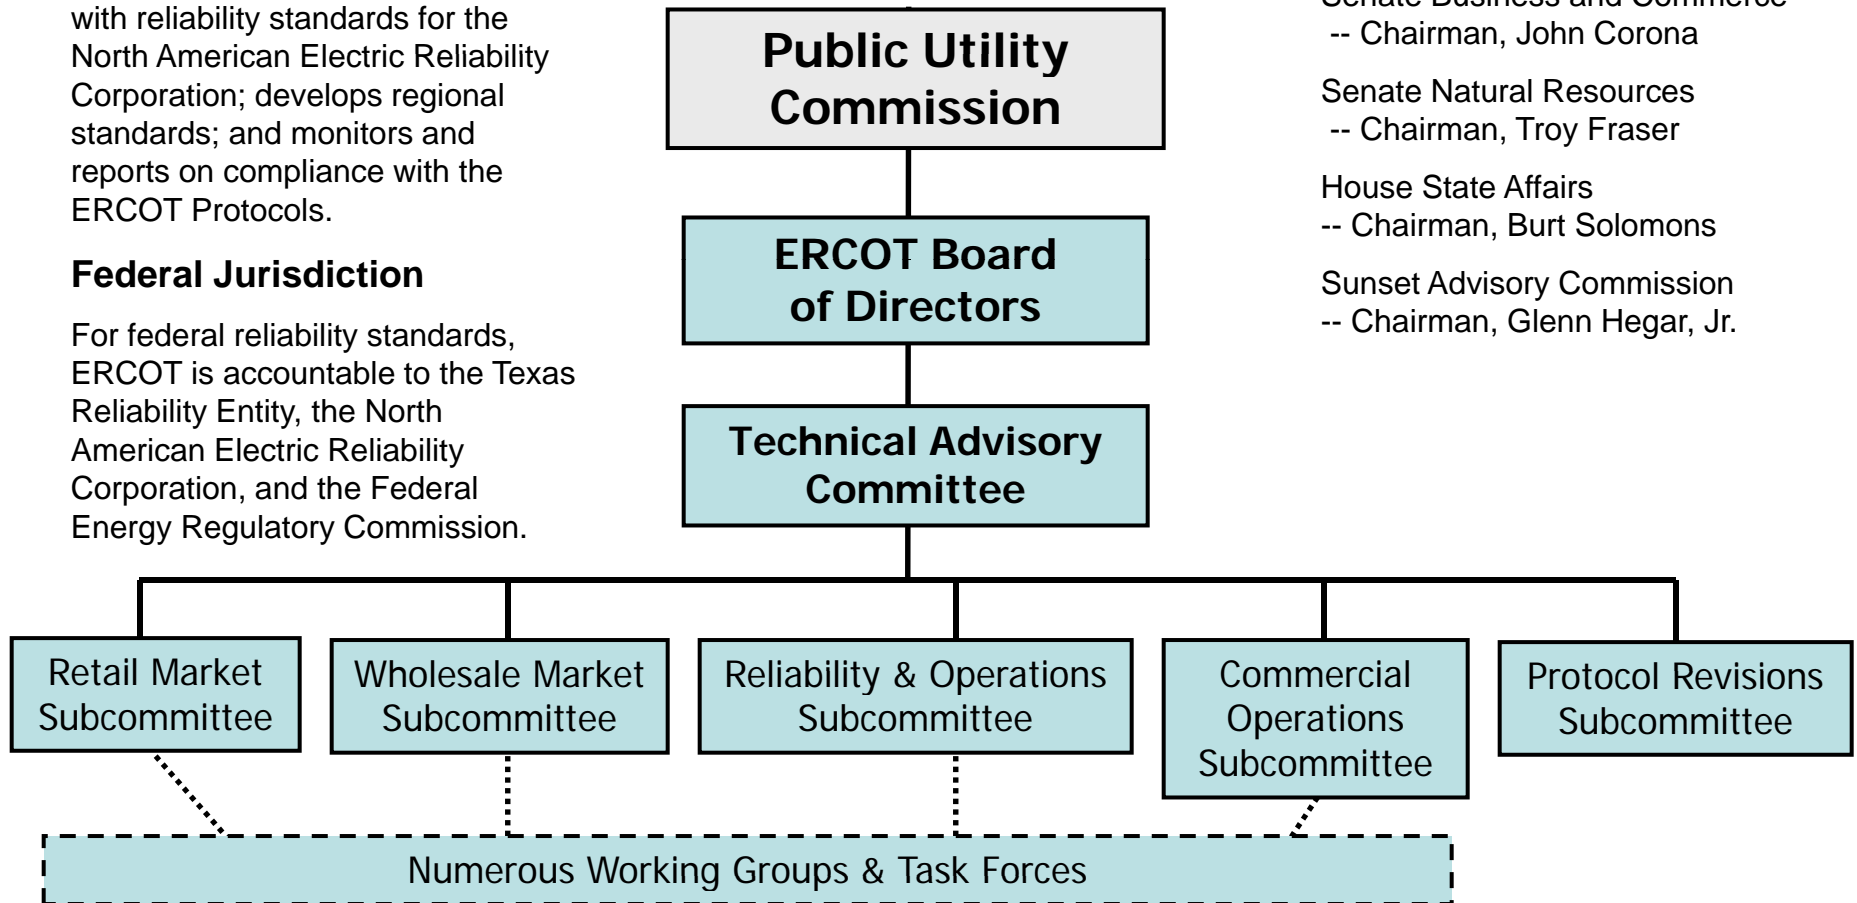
with reliability standards for the North American Electric Reliability Corporation; develops regional standards; and monitors and reports on compliance with the ERCOT Protocols.

**Federal Jurisdiction**

For federal reliability standards, ERCOT is accountable to the Texas Reliability Entity, the North American Electric Reliability Corporation, and the Federal Energy Regulatory Commission.

Public Utility Commission

ERCOT Board of Directors

Technical Advisory Committee

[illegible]
-- Chairman, John Corona

Senate Natural Resources
-- Chairman, Troy Fraser

House State Affairs
-- Chairman, Burt Solomons

Sunset Advisory Commission
-- Chairman, Glenn Hegar, Jr.

Retail Market Subcommittee

Wholesale Market Subcommittee

Reliability & Operations Subcommittee

Commercial Operations Subcommittee

Protocol Revisions Subcommittee

Numerous Working Groups & Task Forces